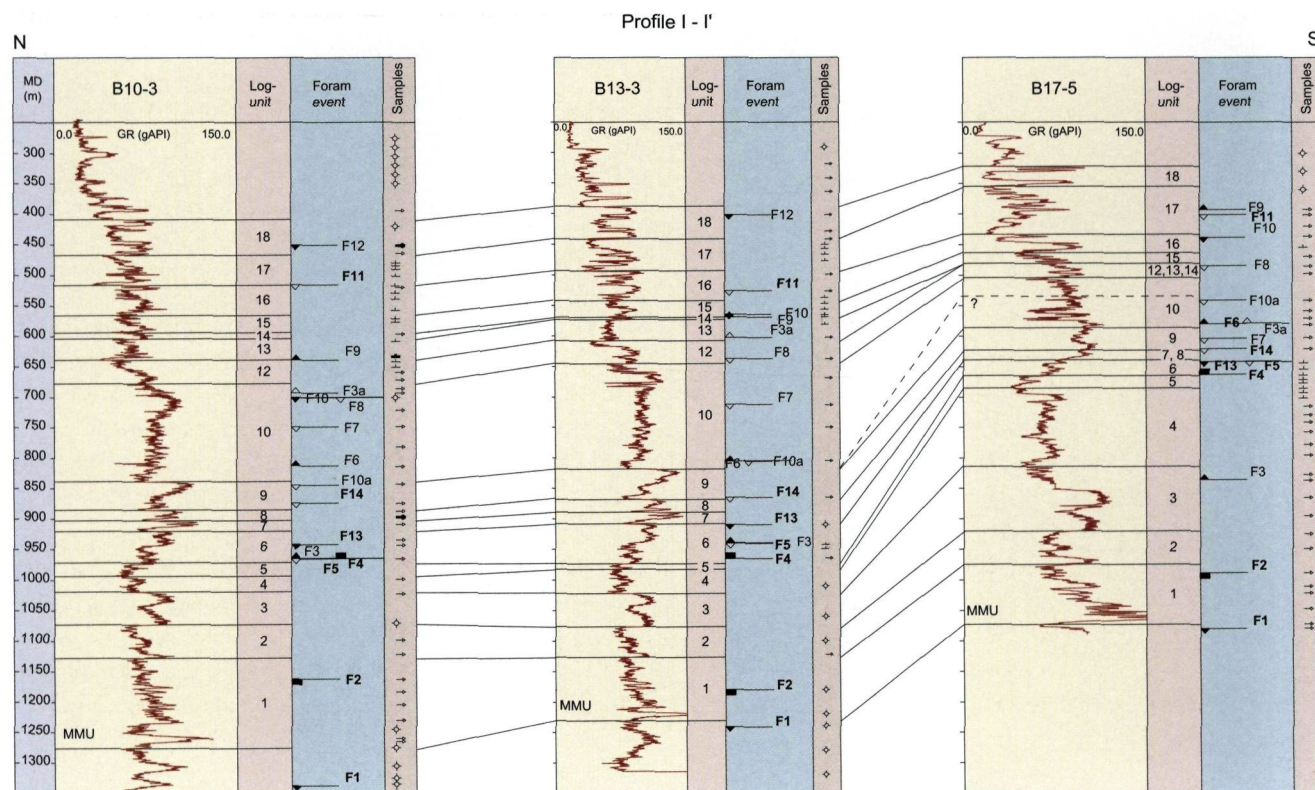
Profile I - I'

N

S

MD (m)

B10-3

Log-unit

Foram event

Samples

0.0 GR (gAPI) 150.0

300
350
400
450
500
550
600
650
700
750
800
850
900
950
1000
1050
1100
1150
1200
1250
1300

18
17
16
15
14
13
12
10
9
8
7
6
5
4
3
2
1

F12
F11
F9
F3a
F10
F8
F7
F6
F10a
F14
F13
F3
F4
F5
F2
F1

MMU

B13-3

Log-unit

Foram event

Samples

0.0 GR (gAPI) 150.0

18
17
16
15
14
13
12
10
9
8
7
6
5
4
3
2
1

F12
F11
F10
F9
F3a
F8
F7
F6
F10a
F14
F13
F5
F3
F4
F2
F1

MMU

B17-5

Log-unit

Foram event

Samples

0.0 GR (gAPI) 150.0

18
17
16
15
12,13,14
?
10
9
7, 8
6
5
4
3
2
1

F9
F11
F10
F8
F10a
F6
F3a
F7
F14
F13
F5
F4
F3
F2
F1

MMU